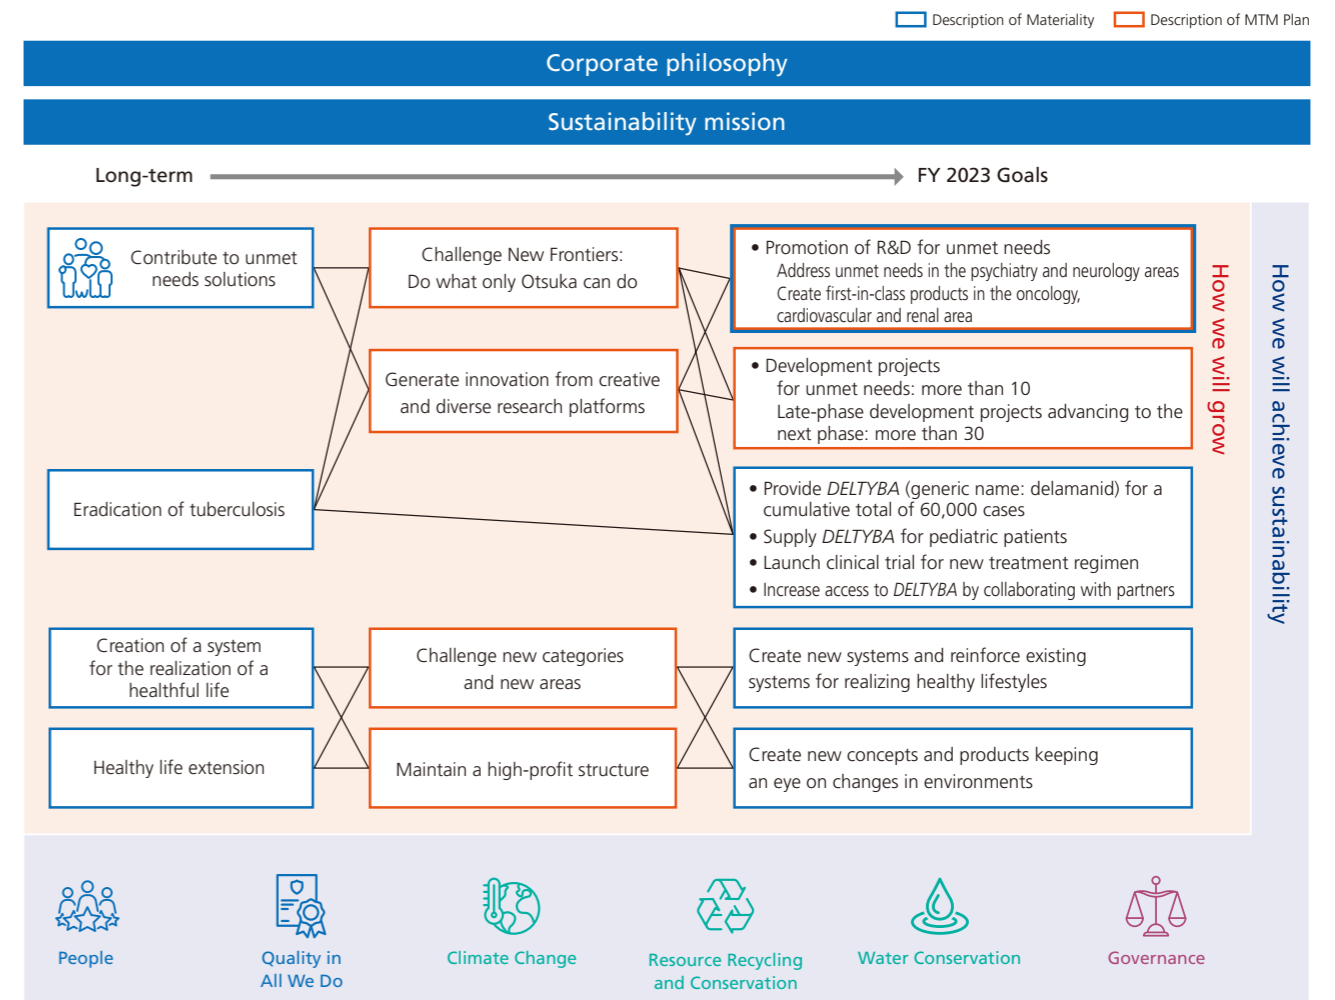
Description of Materiality Description of MTM Plan

Corporate philosophy

Sustainability mission

Long-term FY 2023 Goals

Contribute to unmet needs solutions

Challenge New Frontiers: Do what only Otsuka can do

• Promotion of R&D for unmet needs
Address unmet needs in the psychiatry and neurology areas
Create first-in-class products in the oncology, cardiovascular and renal area

Generate innovation from creative and diverse research platforms

• Development projects for unmet needs: more than 10
Late-phase development projects advancing to the next phase: more than 30

Eradication of tuberculosis

• Provide *DELTYBA* (generic name: delamanid) for a cumulative total of 60,000 cases
• Supply *DELTYBA* for pediatric patients
• Launch clinical trial for new treatment regimen
• Increase access to *DELTYBA* by collaborating with partners

How we will grow

How we will achieve sustainability

Creation of a system for the realization of a healthful life

Challenge new categories and new areas

Create new systems and reinforce existing systems for realizing healthy lifestyles

Healthy life extension

Maintain a high-profit structure

Create new concepts and products keeping an eye on changes in environments

People

Quality in All We Do

Climate Change

Resource Recycling and Conservation

Water Conservation

Governance